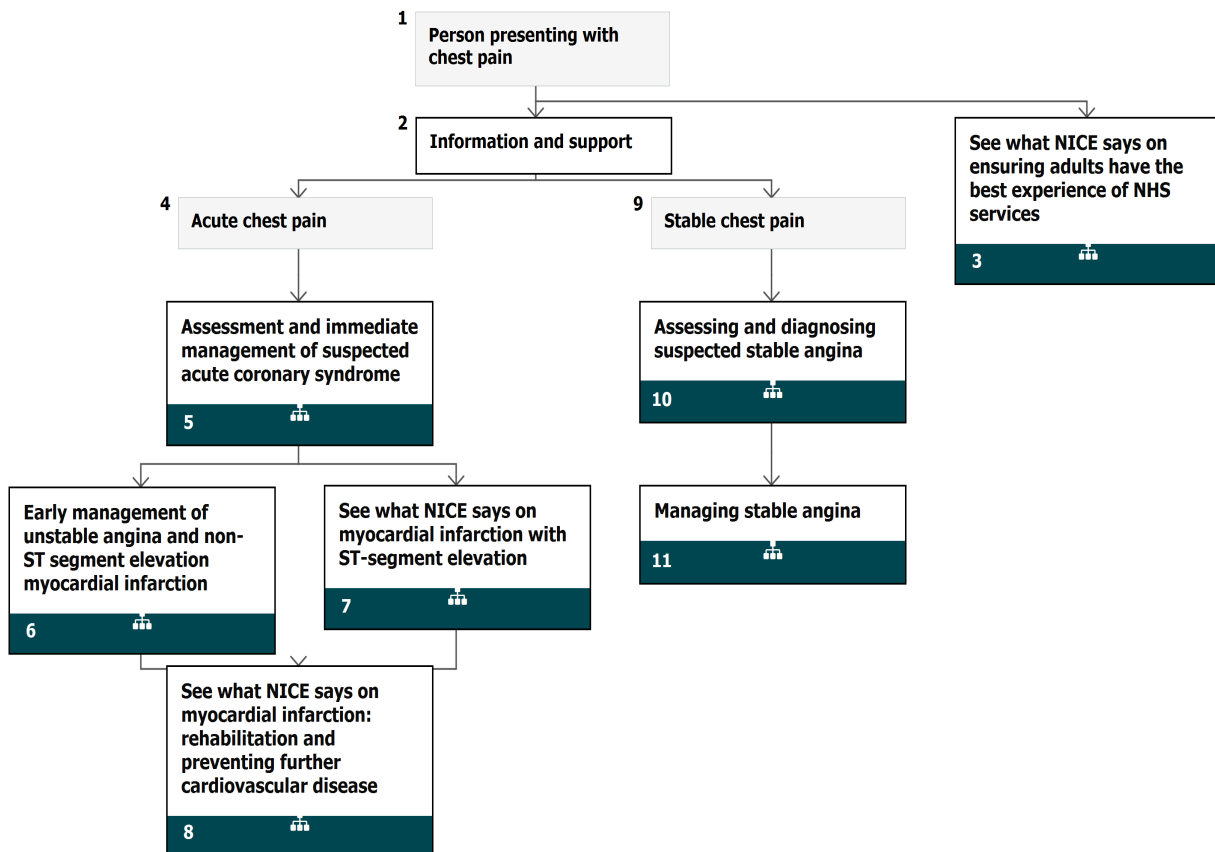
1 Person presenting with chest pain

2 Information and support

See what NICE says on ensuring adults have the best experience of NHS services
3

4 Acute chest pain

9 Stable chest pain

Assessment and immediate management of suspected acute coronary syndrome
5

Assessing and diagnosing suspected stable angina
10

Early management of unstable angina and non-ST segment elevation myocardial infarction
6

See what NICE says on myocardial infarction with ST-segment elevation
7

Managing stable angina
11

See what NICE says on myocardial infarction: rehabilitation and preventing further cardiovascular disease
8